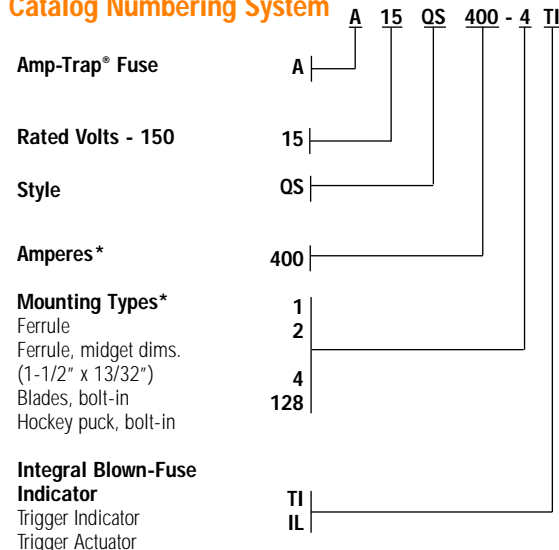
Catalog Numbering System

A 15 QS 400 - 4 TI

Amp-Trap® Fuse A

Rated Volts - 150 15

Style QS

Amperes* 400

Mounting Types*
Ferrule 1
Ferrule, midget dims. (1-1/2" x 13/32") 2
Blades, bolt-in 4
Hockey puck, bolt-in 128

Integral Blown-Fuse Indicator
Trigger Indicator TI
Trigger Actuator IL